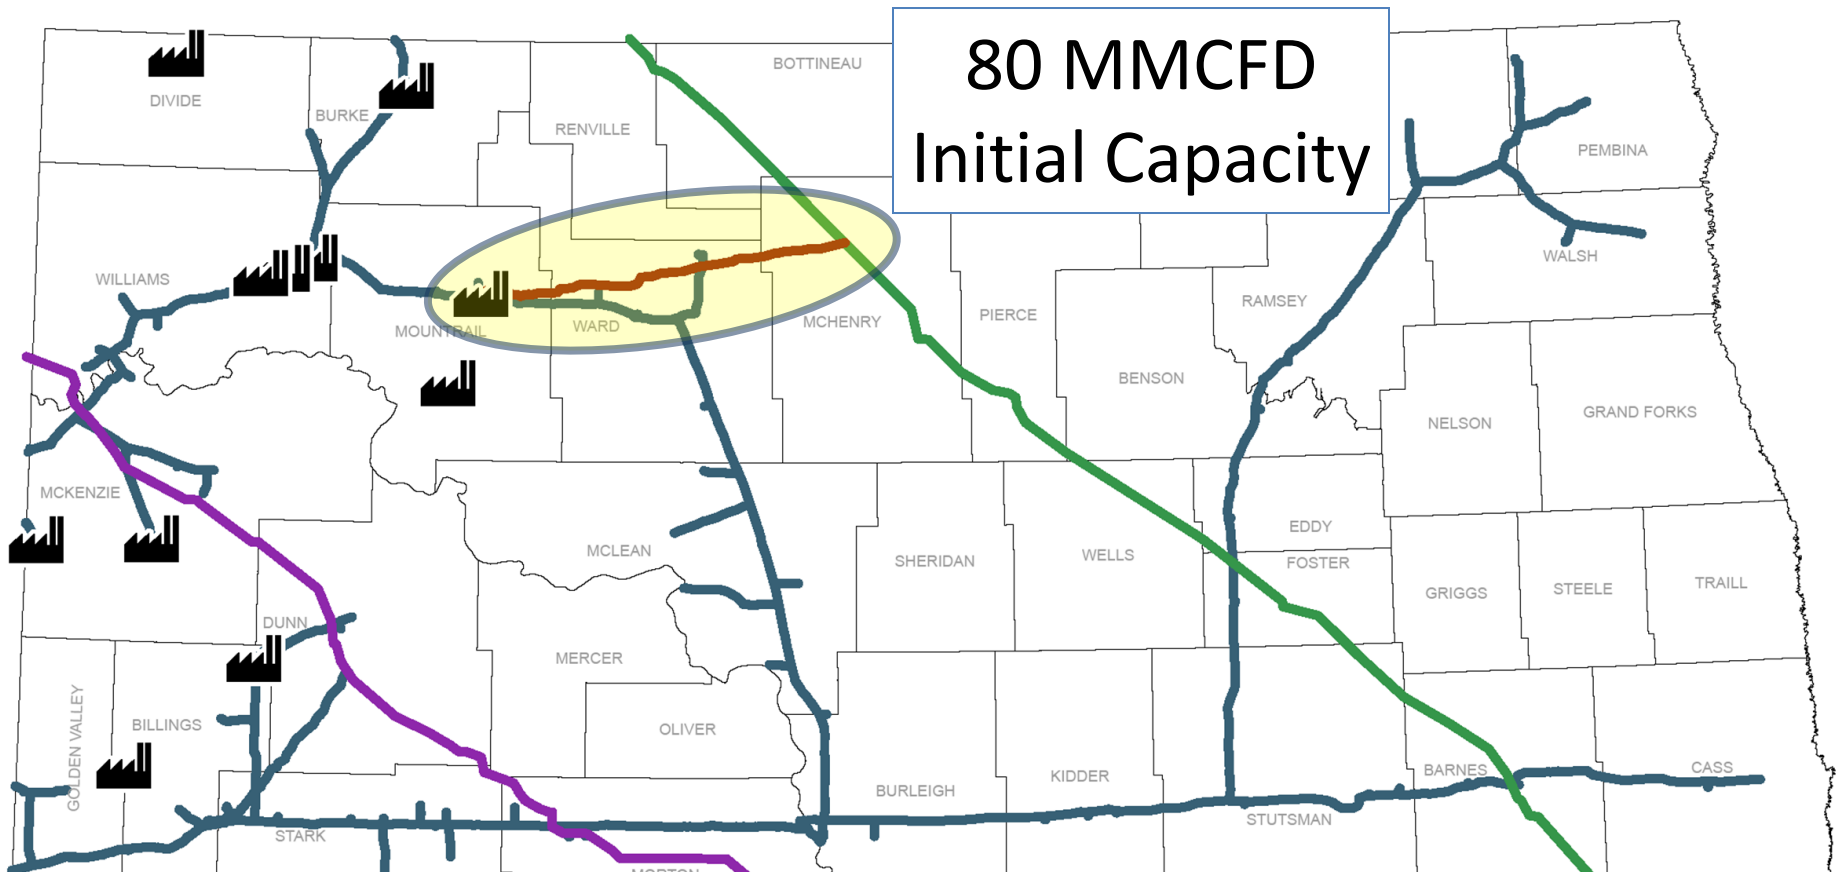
80 MMCFD
Initial Capacity

DIVIDE
BURKE
RENVILLE
BOTTINEAU
PEMBINA
WALSH
WILLIAMS
MOUNTRAIL
WARD
MCHENRY
PIERCE
RAMSEY
BENSON
NELSON
GRAND FORKS
MCKENZIE
MCLEAN
SHERIDAN
WELLS
EDDY
FOSTER
GRIGGS
STEELE
TRAILL
DUNN
MERCER
OLIVER
GOLDEN VALLEY
BILLINGS
BURLEIGH
KIDDER
STUTSMAN
BARNES
CASS
STARK
MORTON